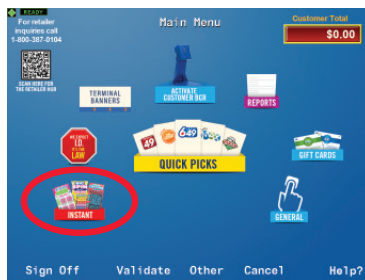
READY

For retailer inquiries call 1-800-387-0104

Main Menu

Customer Total
$0.00

SCAN HERE FOR THE RETAILER HUB

TERMINAL BANNERS

ACTIVATE CUSTOMER BCR

REPORTS

WE CHECK I.D. IT'S THE LAW

QUICK PICKS

GIFT CARDS

INSTANT

GENERAL

Sign Off
Validate
Other
Cancel
Help?